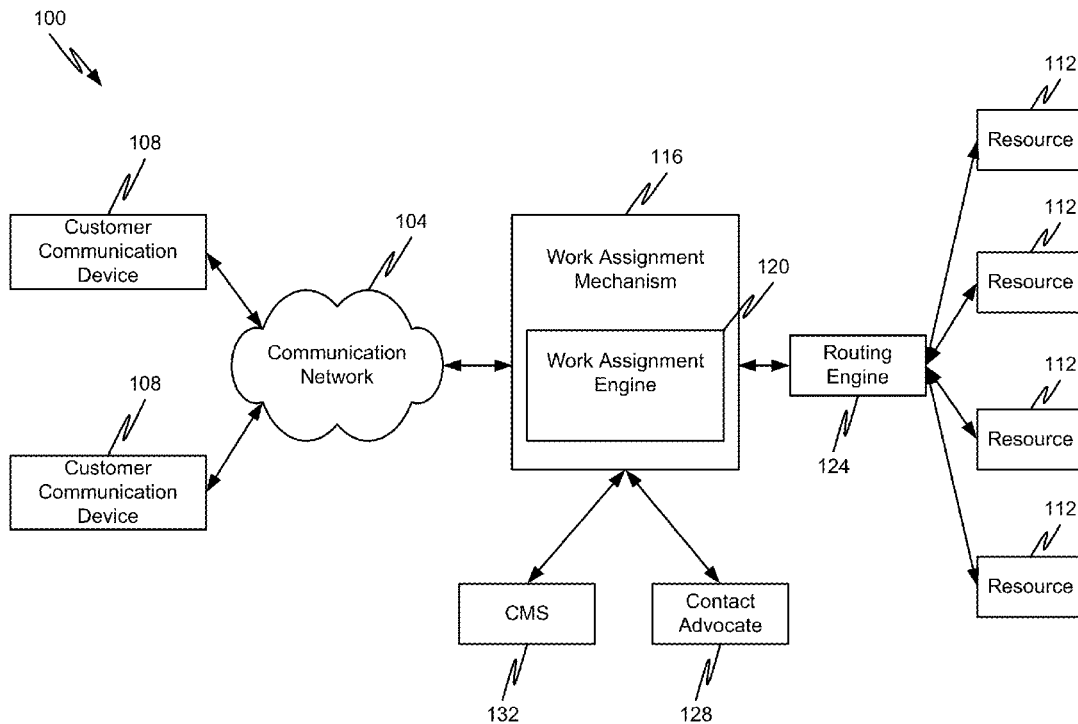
100

108

Customer Communication Device

108

Customer Communication Device

104

Communication Network

116

Work Assignment Mechanism

120

Work Assignment Engine

Routing Engine

124

112

Resource

112

Resource

112

Resource

112

Resource

CMS

132

Contact Advocate

128